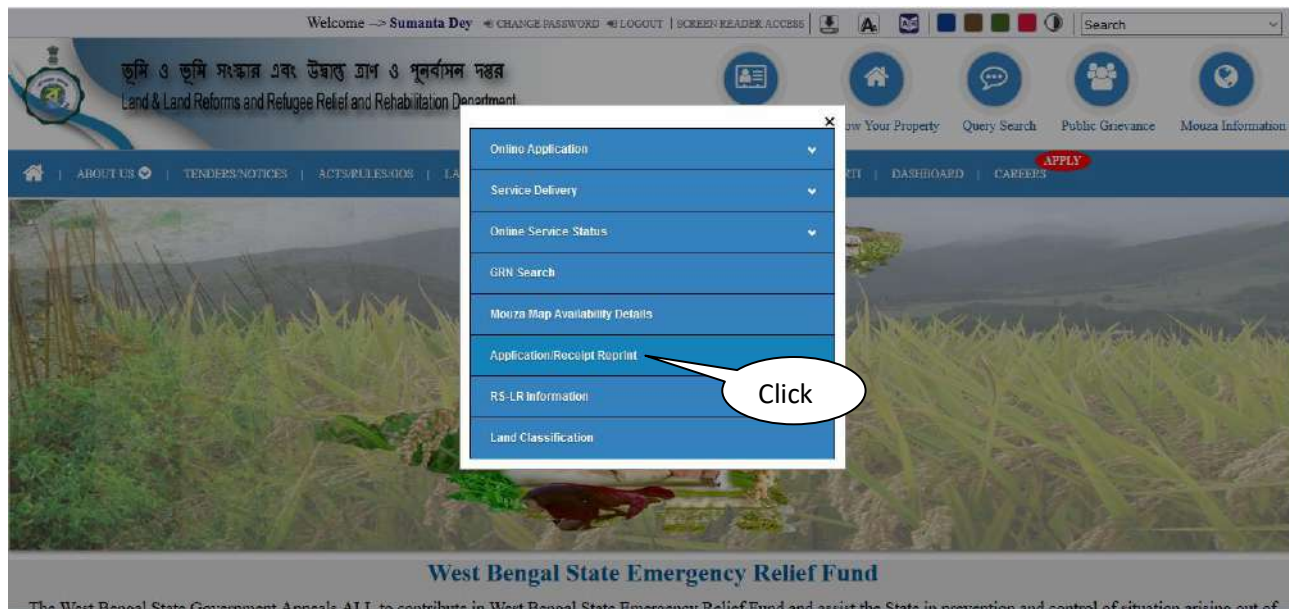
Welcome —> Sumanta Dey CHANGE PASSWORD LOGOUT | SCREEN READER ACCESS | Search

ভূমি ও ভূমি সংস্কার এবং উদ্বাস্তু ত্রাণ ও পুনর্বাসন দপ্তর
Land & Land Reforms and Refugee Relief and Rehabilitation Department

ow Your Property Query Search Public Grievance Mouza Information

| ABOUT US | TENDERS/NOTICES | ACTS/RULES/GOS | LA RTI | DASHBOARD | CAREERS APPLY

×
Online Application
Service Delivery
Online Service Status
GRN Search
Mouza Map Availability Details
Application/Receipt Reprint
RS-LR Information
Land Classification

Click

West Bengal State Emergency Relief Fund

The West Bengal State Government Appeals ALL to contribute in West Bengal State Emergency Relief Fund and assist the State in prevention and control of situation arising out of